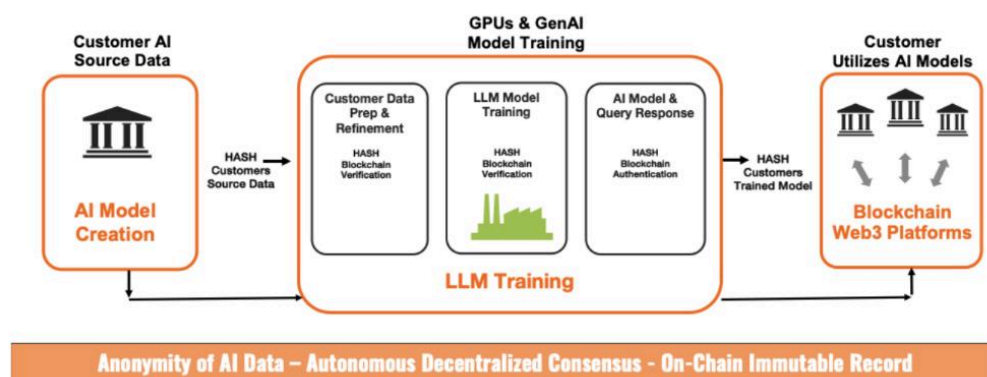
Customer AI Source Data

AI Model Creation

HASH Customers Source Data

GPUs & GenAI Model Training

Customer Data Prep & Refinement

HASH Blockchain Verification

LLM Model Training

HASH Blockchain Verification

AI Model & Query Response

HASH Blockchain Authentication

LLM Training

HASH Customers Trained Model

Customer Utilizes AI Models

Blockchain Web3 Platforms

Anonymity of AI Data – Autonomous Decentralized Consensus - On-Chain Immutable Record